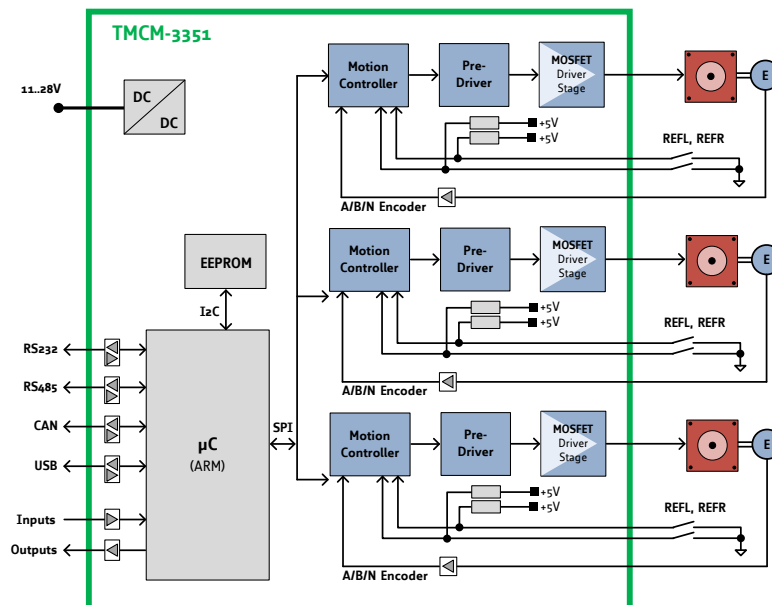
TMCM-3351

11..28V

DC
DC

Motion Controller
Pre-Driver
MOSFET Driver Stage
E
+5V
+5V
REFL, REFR
A/B/N Encoder

EEPROM

Motion Controller
Pre-Driver
MOSFET Driver Stage
E
+5V
+5V
REFL, REFR
A/B/N Encoder

I2C

RS232
RS485
CAN
USB
Inputs
Outputs

μC
(ARM)

SPI

Motion Controller
Pre-Driver
MOSFET Driver Stage
E
+5V
+5V
REFL, REFR
A/B/N Encoder